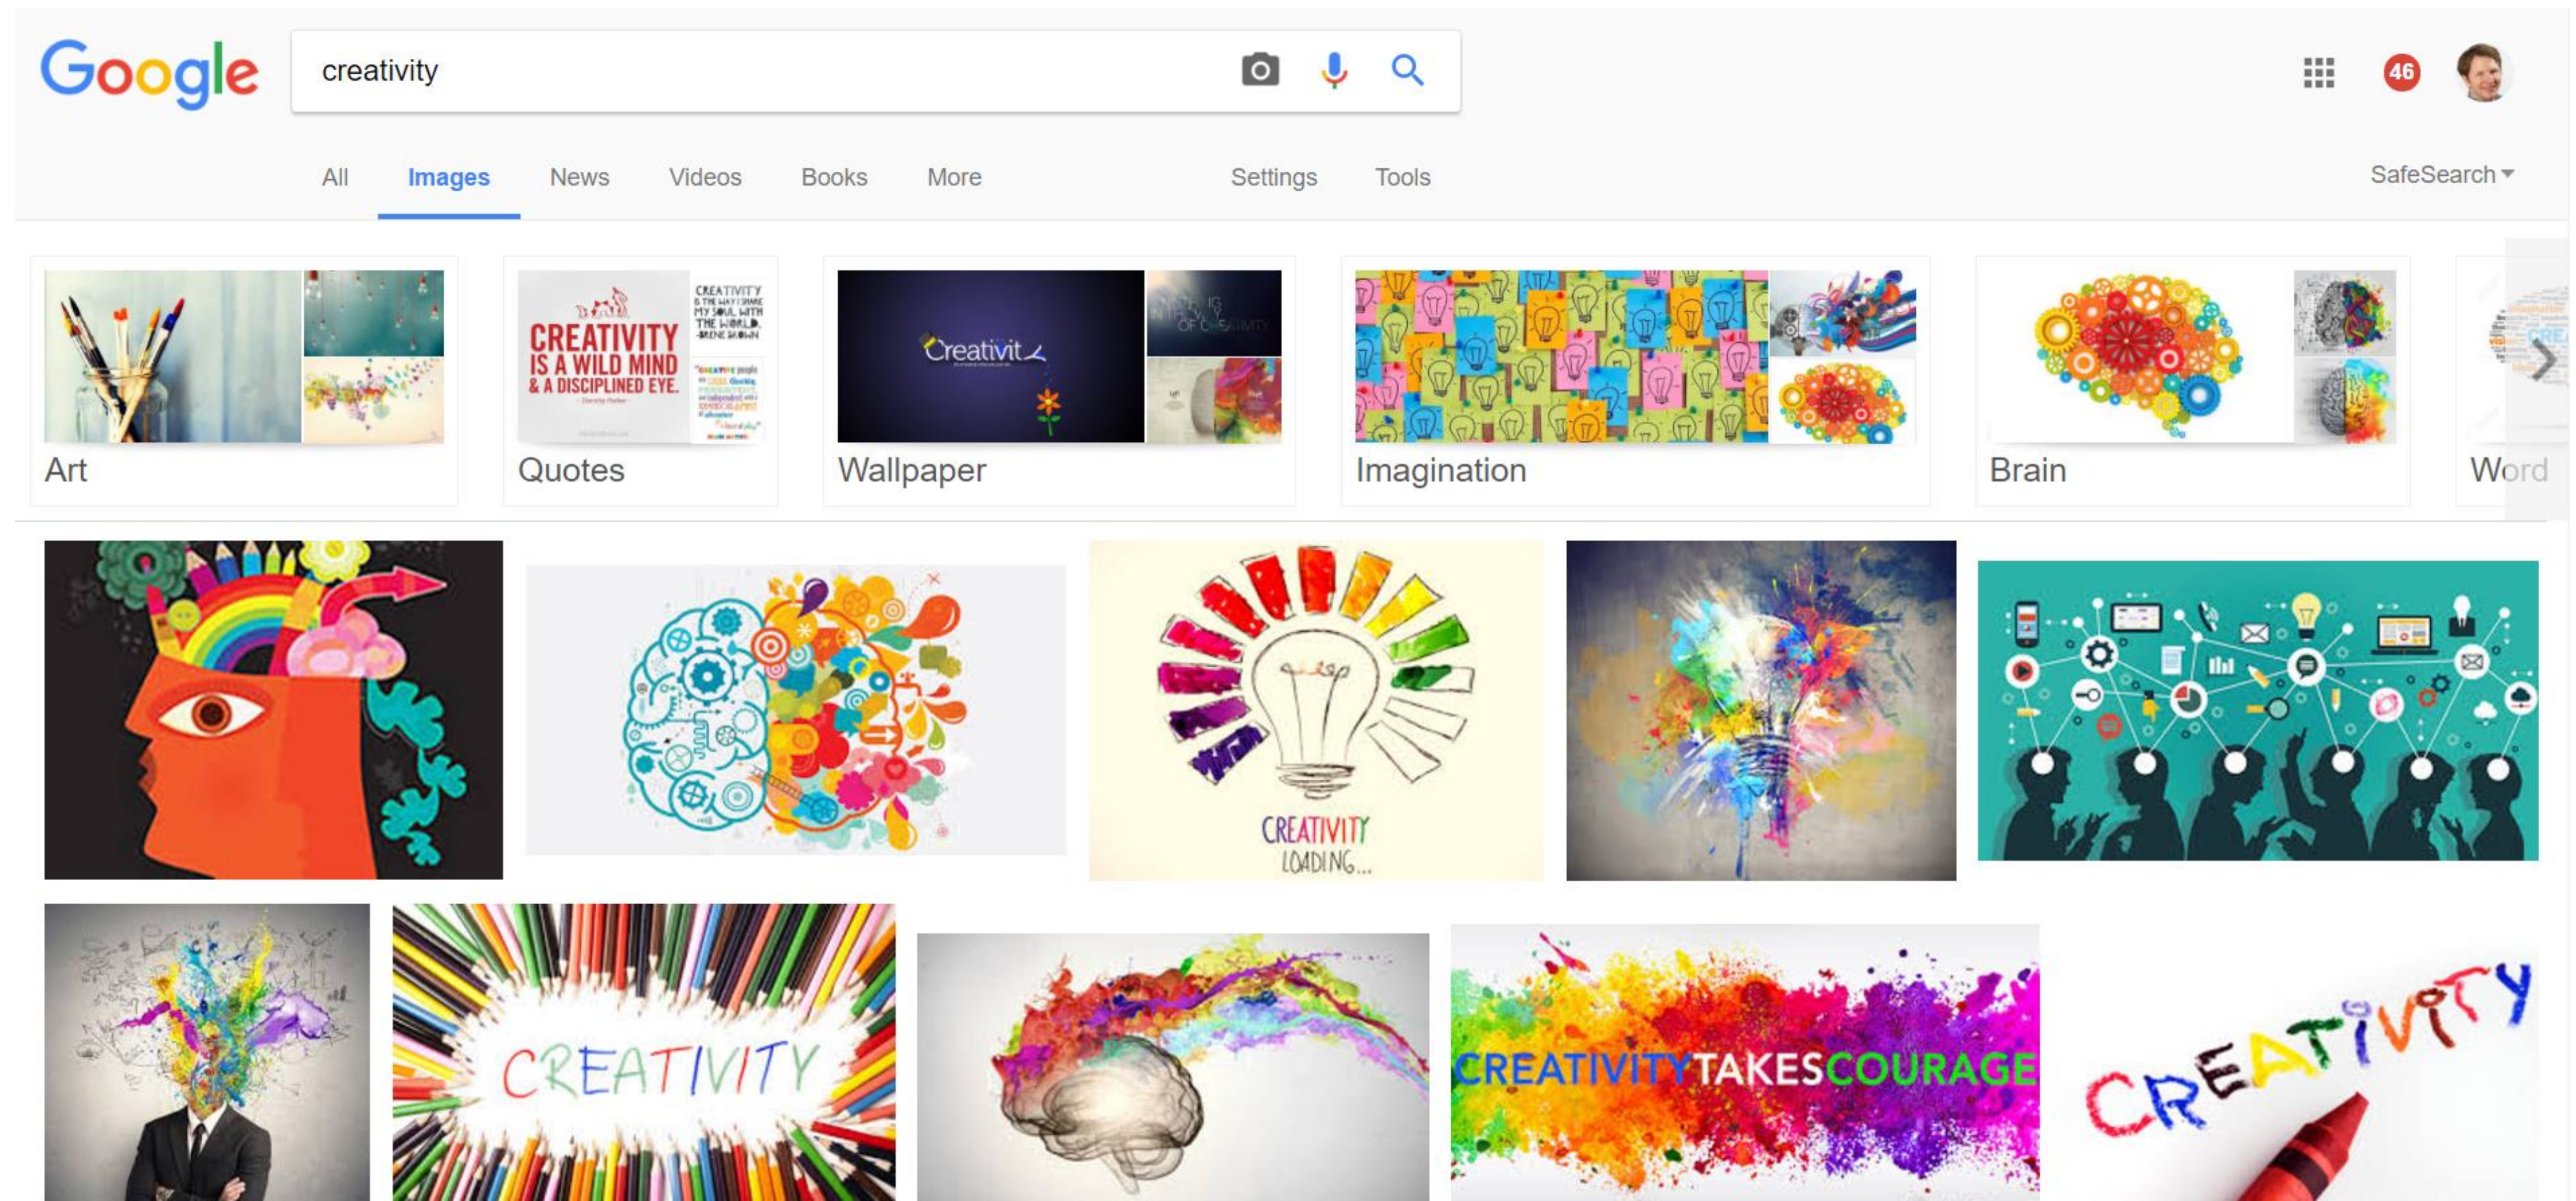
Google

creativity

46

All Images News Videos Books More Settings Tools SafeSearch

CREATIVITY IS A WILD MIND & A DISCIPLINED EYE.

CREATIVITY IS THE WAY I SHARE MY SOUL WITH THE WORLD. -BRENE BROWN

Creativity

Art

Quotes

Wallpaper

Imagination

Brain

Word

CREATIVITY LOADING...

CREATIVITY

CREATIVITY TAKES COURAGE

CREATIVITY